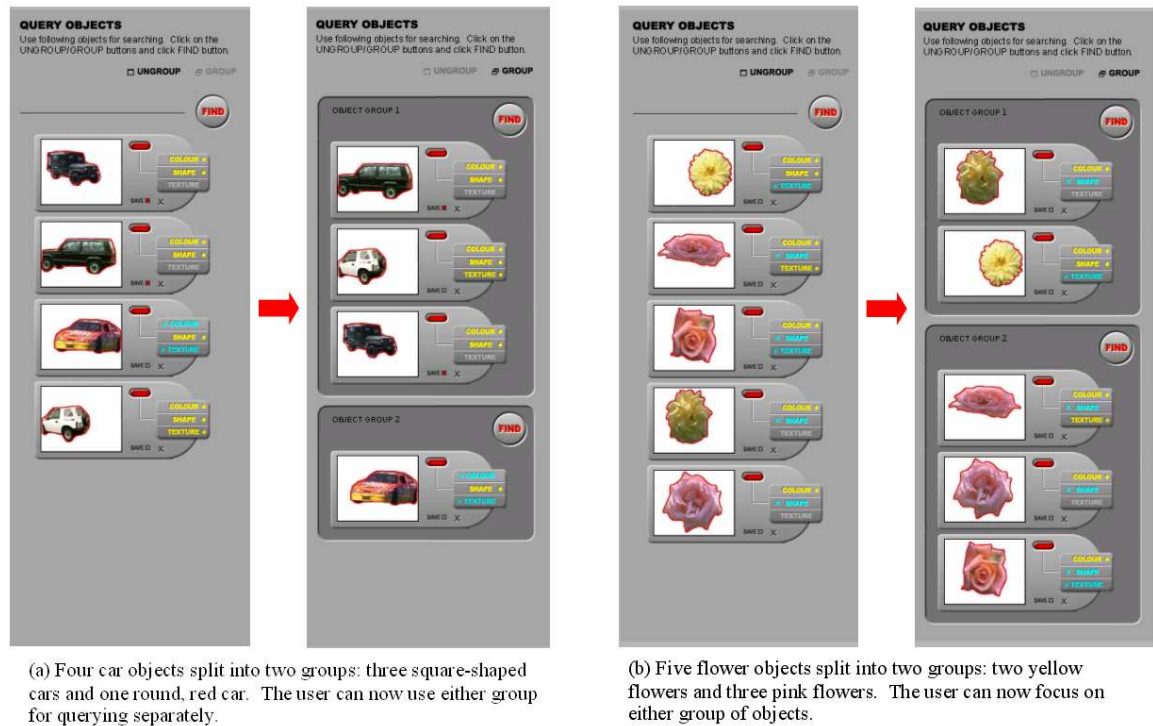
QUERY OBJECTS
Use following objects for searching. Click on the UNGROUP/GROUP buttons and click FIND button.

UNGROUP GROUP

FIND

COLOUR
SHAPE
TEXTURE
SAVE X

COLOUR
SHAPE
TEXTURE
SAVE X

COLOUR
SHAPE
TEXTURE
SAVE X

COLOUR
SHAPE
TEXTURE
SAVE X

QUERY OBJECTS
Use following objects for searching. Click on the UNGROUP/GROUP buttons and click FIND button.

UNGROUP GROUP

OBJECT GROUP 1
FIND

COLOUR
SHAPE
TEXTURE
SAVE X

COLOUR
SHAPE
TEXTURE
SAVE X

COLOUR
SHAPE
TEXTURE
SAVE X

OBJECT GROUP 2
FIND

COLOUR
SHAPE
TEXTURE
SAVE X

QUERY OBJECTS
Use following objects for searching. Click on the UNGROUP/GROUP buttons and click FIND button.

UNGROUP GROUP

FIND

COLOUR
SHAPE
TEXTURE
SAVE X

COLOUR
SHAPE
TEXTURE
SAVE X

COLOUR
SHAPE
TEXTURE
SAVE X

COLOUR
SHAPE
TEXTURE
SAVE X

COLOUR
SHAPE
TEXTURE
SAVE X

QUERY OBJECTS
Use following objects for searching. Click on the UNGROUP/GROUP buttons and click FIND button.

UNGROUP GROUP

OBJECT GROUP 1
FIND

COLOUR
SHAPE
TEXTURE
SAVE X

COLOUR
SHAPE
TEXTURE
SAVE X

OBJECT GROUP 2
FIND

COLOUR
SHAPE
TEXTURE
SAVE X

COLOUR
SHAPE
TEXTURE
SAVE X

COLOUR
SHAPE
TEXTURE
SAVE X

(a) Four car objects split into two groups: three square-shaped cars and one round, red car. The user can now use either group for querying separately.

(b) Five flower objects split into two groups: two yellow flowers and three pink flowers. The user can now focus on either group of objects.